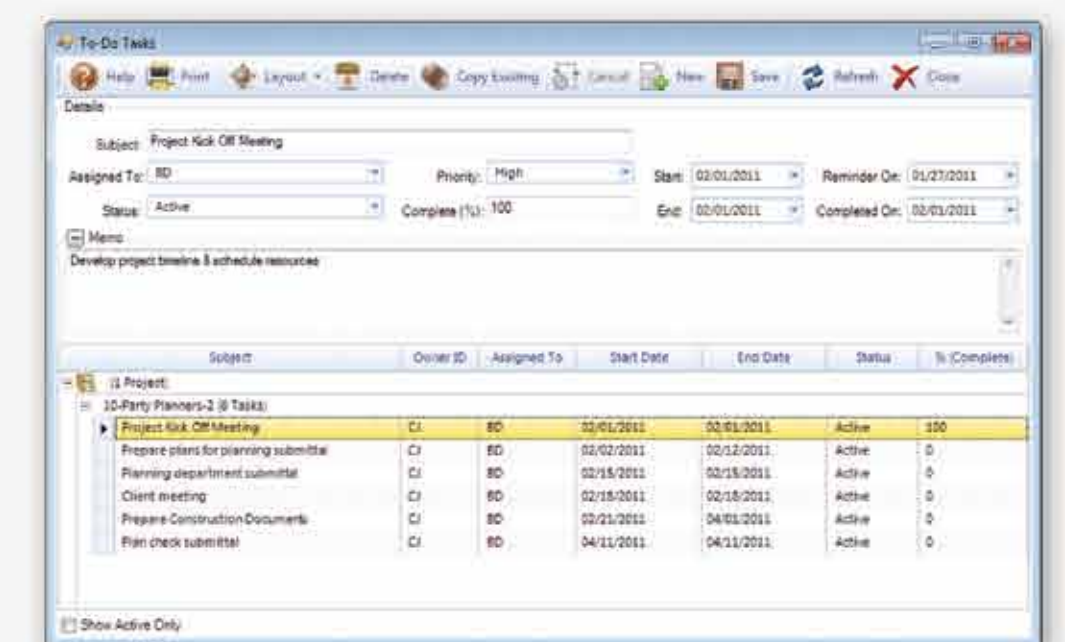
To-Do Tasks

Help Print Layout Delete Copy Existing Cancel New Save Refresh Close

Details

Subject: Project Kick Off Meeting

Assigned To: BD
Priority: High
Start: 02/01/2011
Reminder On: 01/27/2011

Status: Active
Complete (%): 100
End: 02/01/2011
Completed On: 02/01/2011

Memo

Develop project timeline & schedule resources

| Subject | Owner ID | Assigned To | Start Date | End Date | Status | % Complete |
|---|---|---|---|---|---|---|
| (1 Project) | | | | | | |
| 10-Party Planners-2 (6 Tasks) | | | | | | |
| Project Kick Off Meeting | CJ | BD | 02/01/2011 | 02/01/2011 | Active | 100 |
| Prepare plans for planning submittal | CJ | BD | 02/02/2011 | 02/12/2011 | Active | 0 |
| Planning department submittal | CJ | BD | 02/15/2011 | 02/15/2011 | Active | 0 |
| Client meeting | CJ | BD | 02/18/2011 | 02/18/2011 | Active | 0 |
| Prepare Construction Documents | CJ | BD | 02/21/2011 | 04/01/2011 | Active | 0 |
| Plan check submittal | CJ | BD | 04/11/2011 | 04/11/2011 | Active | 0 |

Show Active Only